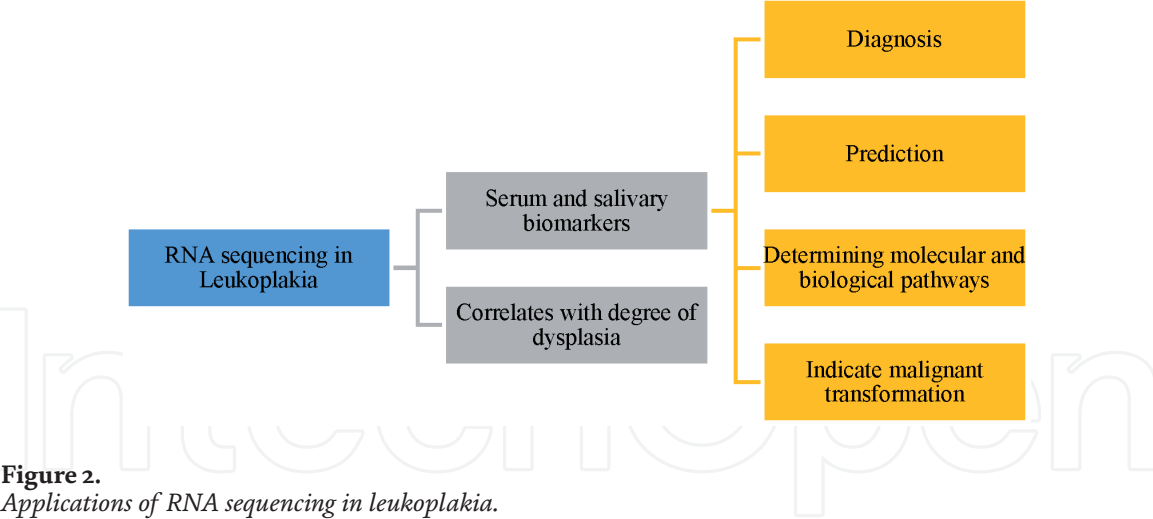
RNA sequencing in Leukoplakia

Serum and salivary biomarkers

Correlates with degree of dysplasia

Diagnosis

Prediction

Determining molecular and biological pathways

Indicate malignant transformation

IntechOpen

**Figure 2.**
*Applications of RNA sequencing in leukoplakia.*